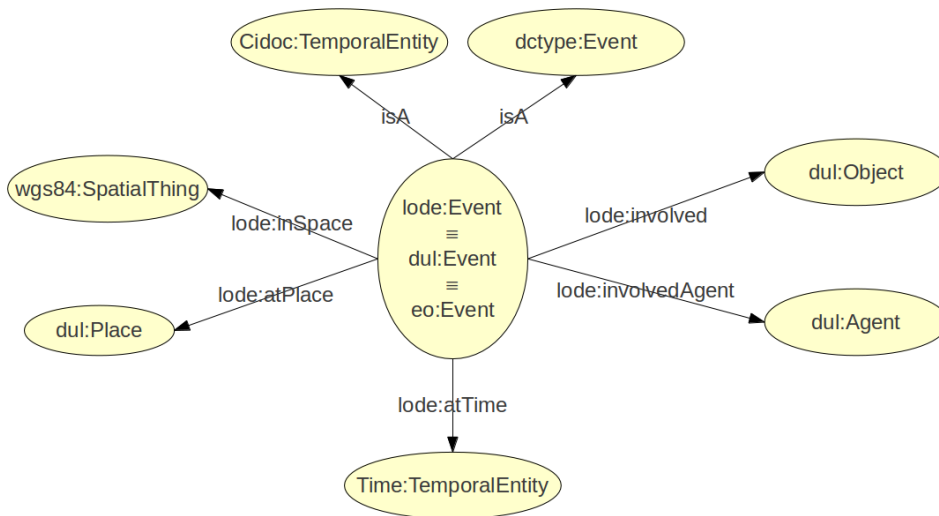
Cidoc:TemporalEntity

dctype:Event

isA

isA

wgs84:SpatialThing

dul:Object

lode:inSpace

lode:Event
≡
dul:Event
≡
eo:Event

lode:involved

lode:atPlace

lode:involvedAgent

dul:Place

dul:Agent

lode:atTime

Time:TemporalEntity